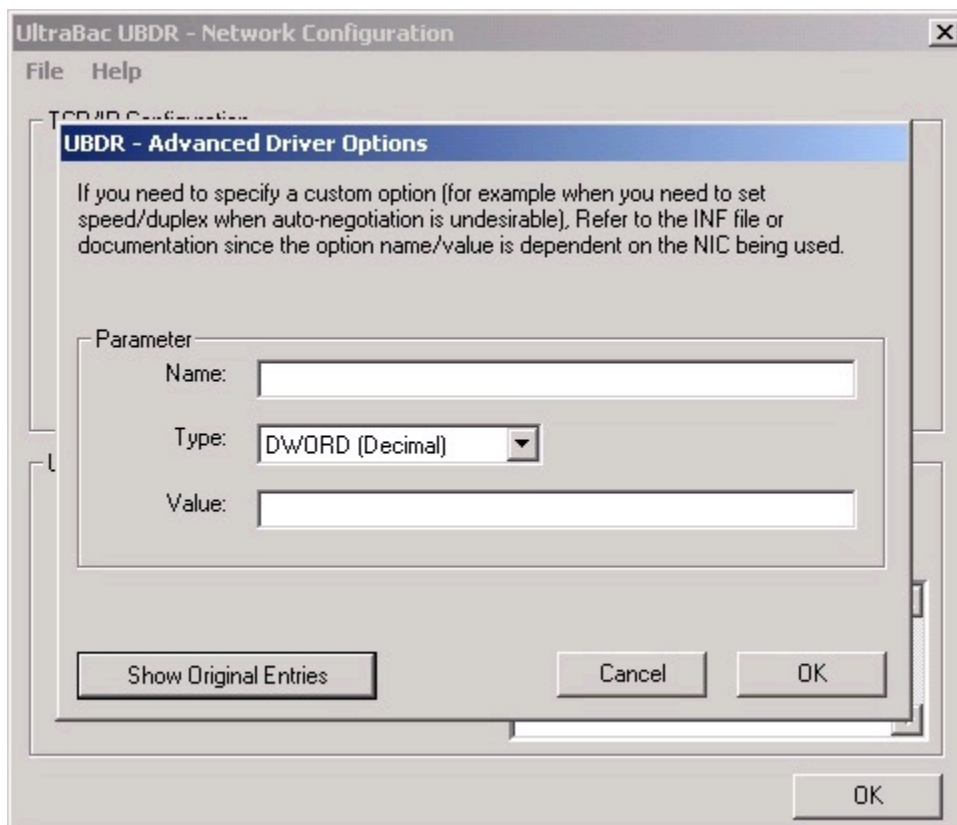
UltraBac UBDR - Network Configuration

File Help

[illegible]

UBDR - Advanced Driver Options

If you need to specify a custom option (for example when you need to set speed/duplex when auto-negotiation is undesirable), Refer to the INF file or documentation since the option name/value is dependent on the NIC being used.

Parameter

Name:

Type: DWORD (Decimal)

Value:

Show Original Entries

Cancel

OK

OK